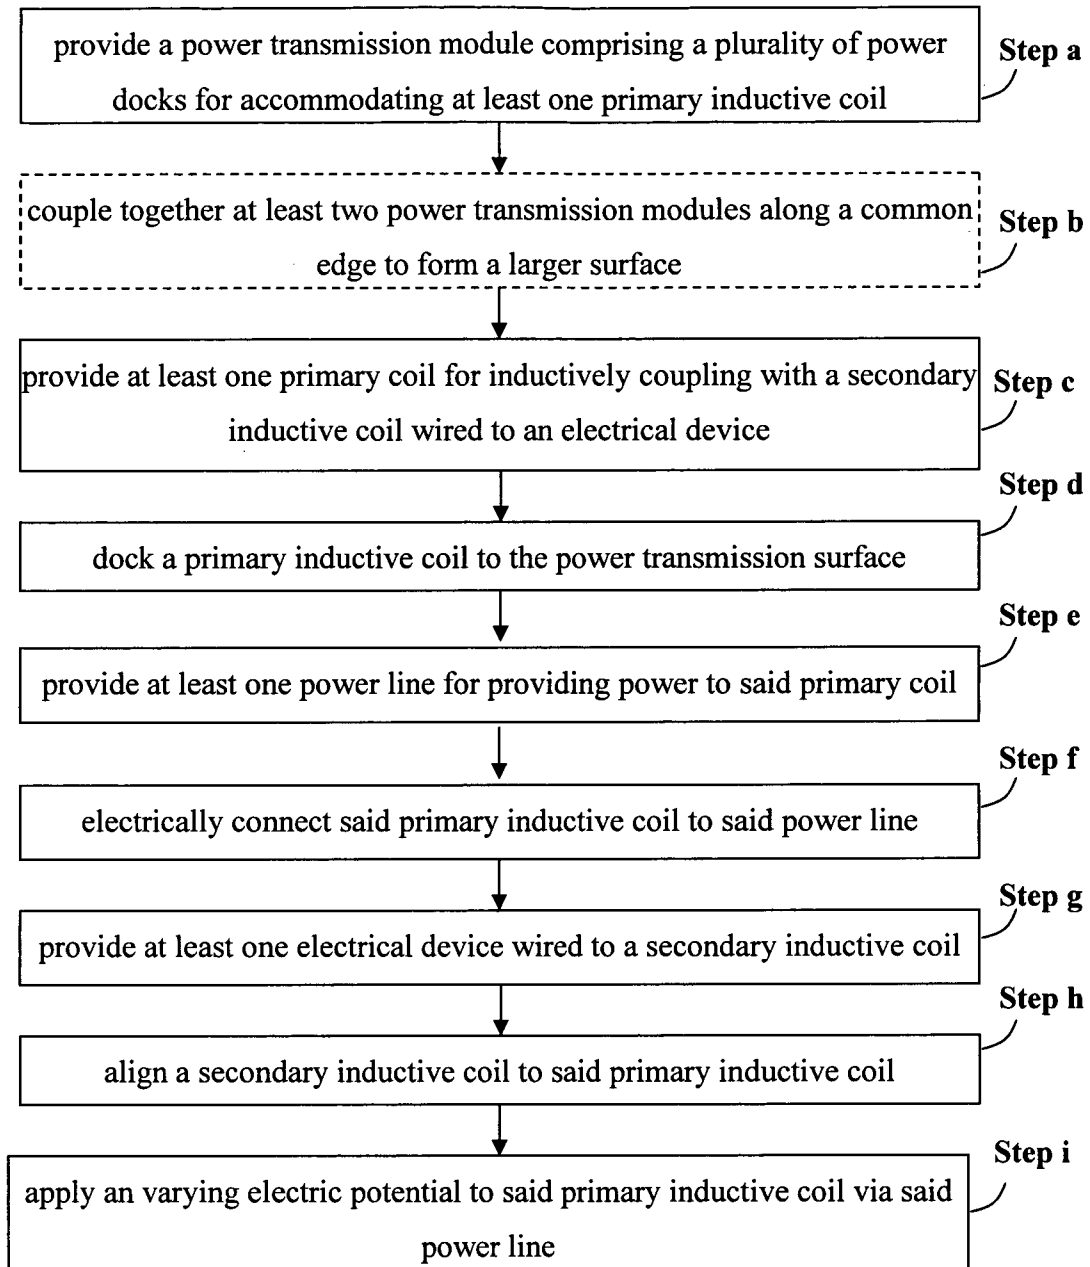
provide a power transmission module comprising a plurality of power docks for accommodating at least one primary inductive coil

Step a

couple together at least two power transmission modules along a common edge to form a larger surface

Step b

provide at least one primary coil for inductively coupling with a secondary inductive coil wired to an electrical device

Step c

Step d

dock a primary inductive coil to the power transmission surface

Step e

provide at least one power line for providing power to said primary coil

Step f

electrically connect said primary inductive coil to said power line

Step g

provide at least one electrical device wired to a secondary inductive coil

Step h

align a secondary inductive coil to said primary inductive coil

Step i

apply an varying electric potential to said primary inductive coil via said power line